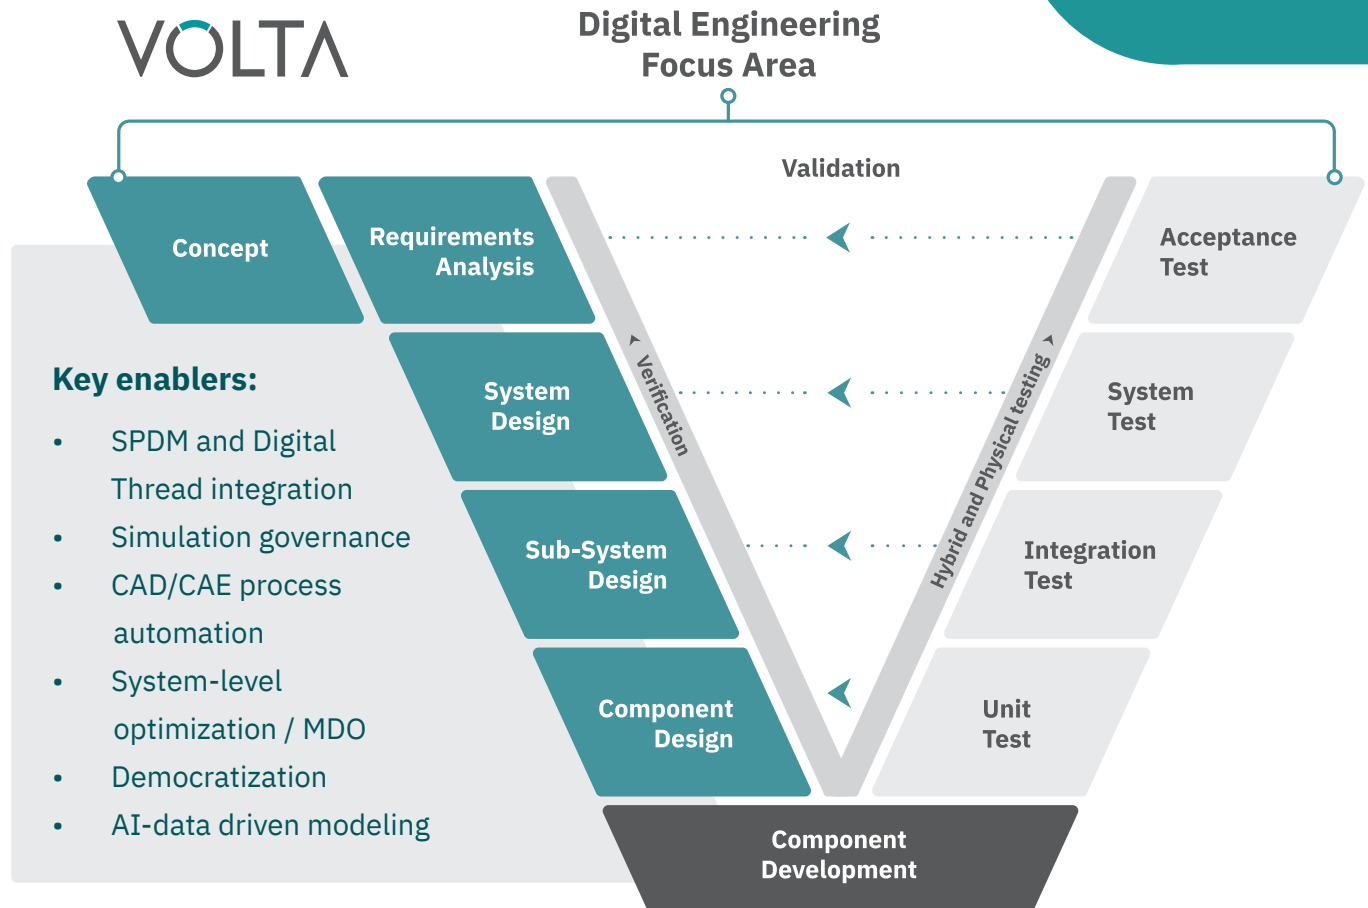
VOLTA

Digital Engineering Focus Area

Validation

Concept

Requirements Analysis

Acceptance Test

System Design

Verification

Hybrid and Physical testing

System Test

Sub-System Design

Integration Test

Component Design

Unit Test

Component Development

Key enablers:

- SPDM and Digital Thread integration
- Simulation governance
- CAD/CAE process automation
- System-level optimization / MDO
- Democratization
- AI-data driven modeling